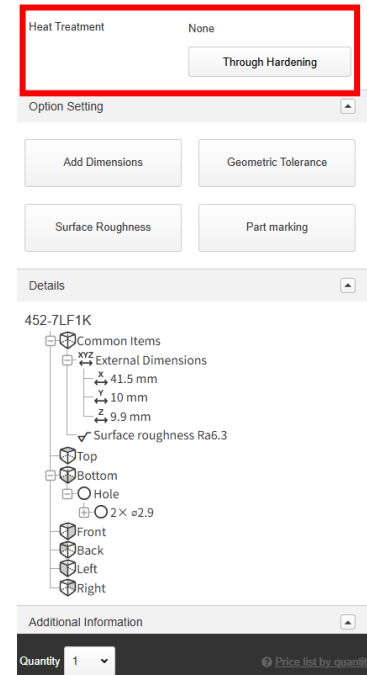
Heat Treatment

None

Through Hardening

Option Setting

Add Dimensions

Geometric Tolerance

Surface Roughness

Part marking

Details

452-7LF1K

Common Items

XYZ External Dimensions

X 41.5 mm

Y 10 mm

Z 9.9 mm

Surface roughness Ra6.3

Top

Bottom

Hole

2× ⌀2.9

Front

Back

Left

Right

Additional Information

Quantity 1

Price list by quanti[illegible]